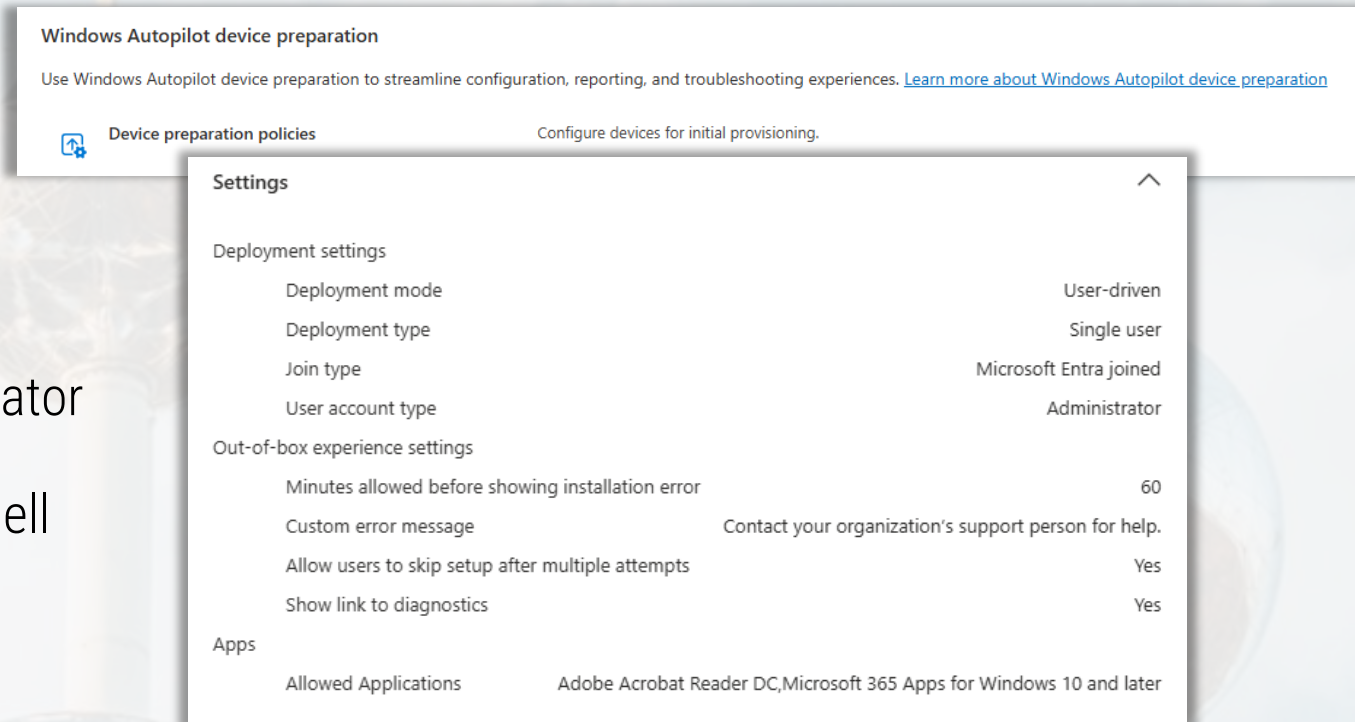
Windows Autopilot device preparation

Use Windows Autopilot device preparation to streamline configuration, reporting, and troubleshooting experiences. Learn more about Windows Autopilot device preparation

Device preparation policies
Configure devices for initial provisioning.

ator

ell

Settings

Deployment settings

| | |
|---|---|
| Deployment mode | User-driven |
| Deployment type | Single user |
| Join type | Microsoft Entra joined |
| User account type | Administrator |

Out-of-box experience settings

| | |
|---|---|
| Minutes allowed before showing installation error | 60 |
| Custom error message | Contact your organization's support person for help. |
| Allow users to skip setup after multiple attempts | Yes |
| Show link to diagnostics | Yes |

Apps

| | |
|---|---|
| Allowed Applications | Adobe Acrobat Reader DC,Microsoft 365 Apps for Windows 10 and later |